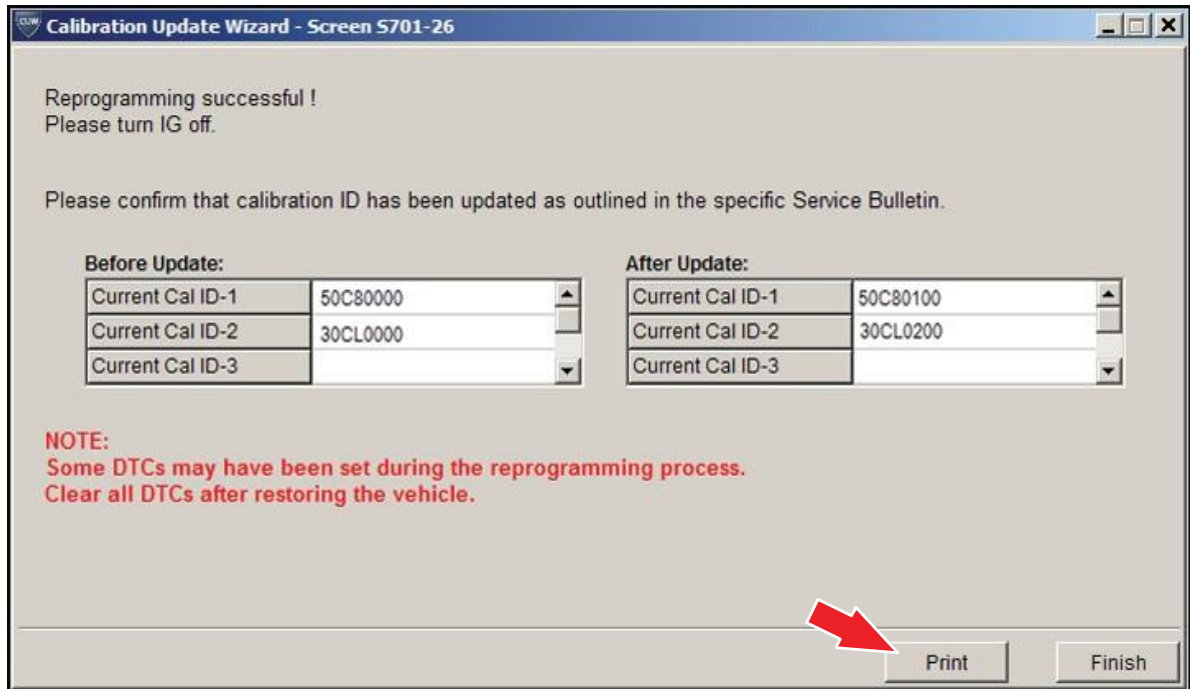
CUW Calibration Update Wizard - Screen S701-26

Reprogramming successful !
Please turn IG off.

Please confirm that calibration ID has been updated as outlined in the specific Service Bulletin.

Before Update:

| Current Cal ID-1 | 50C80000 |
|---|---|
| Current Cal ID-2 | 30CL0000 |
| Current Cal ID-3 | |

After Update:

| Current Cal ID-1 | 50C80100 |
|---|---|
| Current Cal ID-2 | 30CL0200 |
| Current Cal ID-3 | |

NOTE:
Some DTCs may have been set during the reprogramming process.
Clear all DTCs after restoring the vehicle.

Print Finish